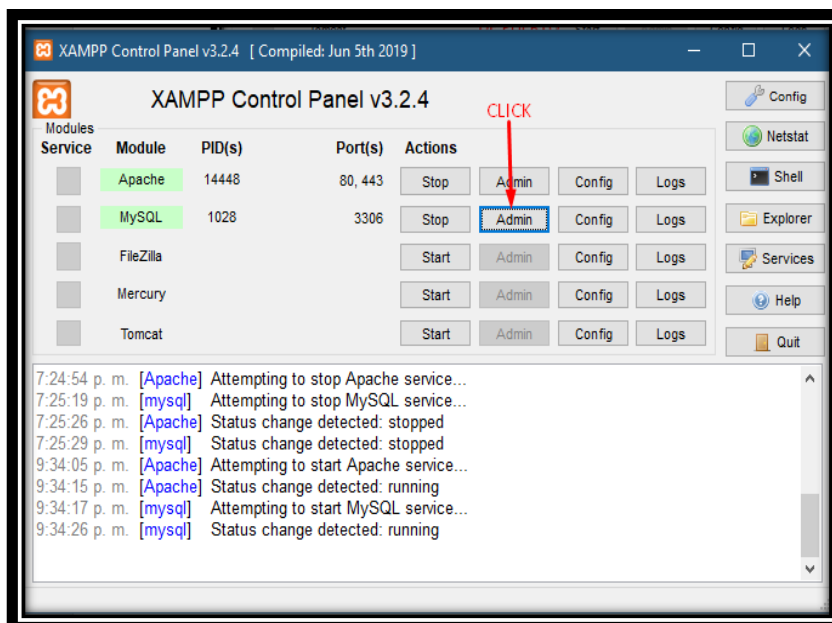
XAMPP Control Panel v3.2.4 [ Compiled: Jun 5th 2019 ]

XAMPP Control Panel v3.2.4

CLICK

Config

Netstat

Shell

Explorer

Services

Help

Quit

Modules

| Service | Module | PID(s) | Port(s) | Actions | | | |
|---|---|---|---|---|---|---|---|
| | Apache | 14448 | 80, 443 | Stop | Admin | Config | Logs |
| | MySQL | 1028 | 3306 | Stop | Admin | Config | Logs |
| | FileZilla | | | Start | Admin | Config | Logs |
| | Mercury | | | Start | Admin | Config | Logs |
| | Tomcat | | | Start | Admin | Config | Logs |

7:24:54 p. m. [Apache] Attempting to stop Apache service...
7:25:19 p. m. [mysql] Attempting to stop MySQL service...
7:25:26 p. m. [Apache] Status change detected: stopped
7:25:29 p. m. [mysql] Status change detected: stopped
9:34:05 p. m. [Apache] Attempting to start Apache service...
9:34:15 p. m. [Apache] Status change detected: running
9:34:17 p. m. [mysql] Attempting to start MySQL service...
9:34:26 p. m. [mysql] Status change detected: running